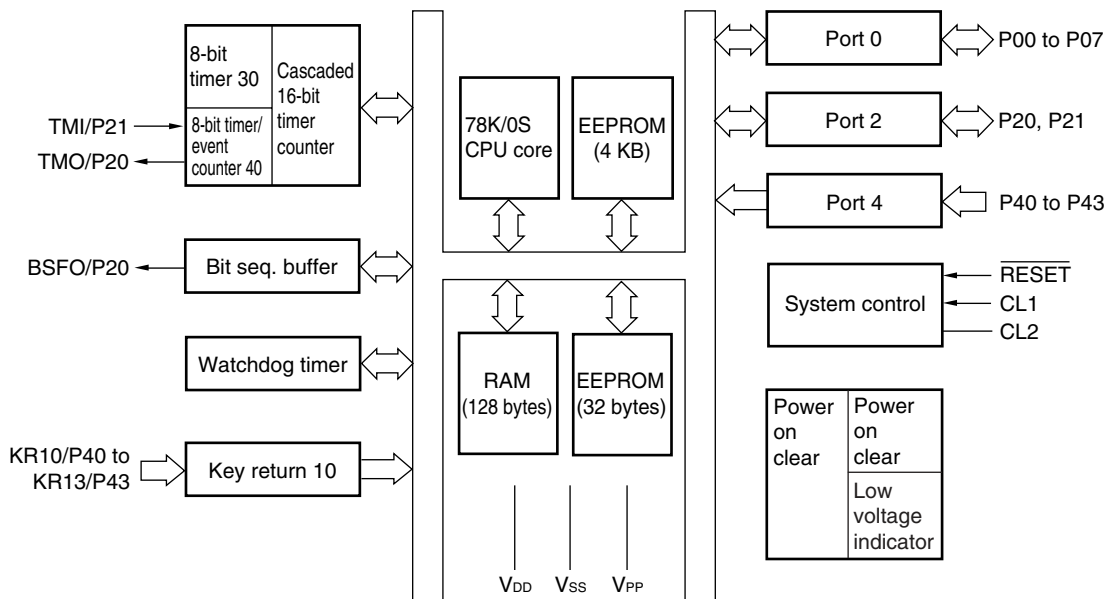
8-bit timer 30

Cascaded 16-bit timer counter

TMI/P21

TMO/P20

8-bit timer/ event counter 40

78K/0S CPU core

EEPROM (4 KB)

Port 0

P00 to P07

Port 2

P20, P21

Port 4

P40 to P43

BSFO/P20

Bit seq. buffer

System control

$\overline{RESET}$

CL1

CL2

Watchdog timer

RAM (128 bytes)

EEPROM (32 bytes)

Power on clear

Power on clear

Low voltage indicator

KR10/P40 to KR13/P43

Key return 10

$V_{DD}$ $V_{SS}$ $V_{PP}$